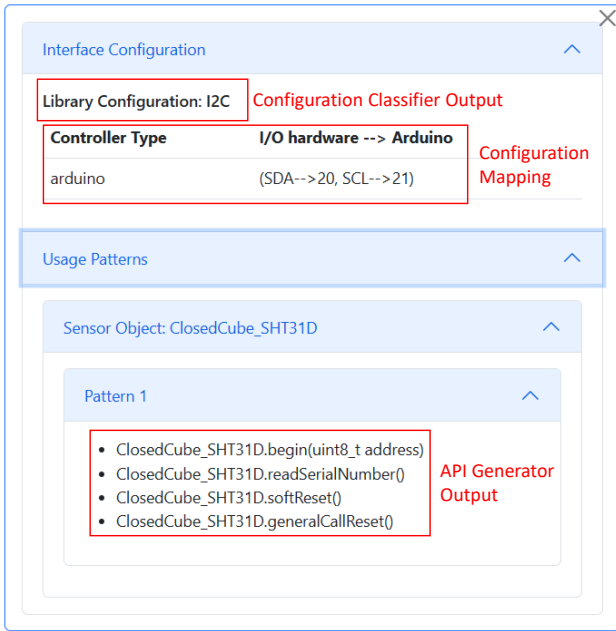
Interface Configuration

Library Configuration: I2C

Configuration Classifier Output

| Controller Type | I/O hardware --> Arduino |
|---|---|
| arduino | (SDA-->20, SCL-->21) |

Configuration Mapping

Usage Patterns

Sensor Object: ClosedCube_SHT31D

Pattern 1

- ClosedCube_SHT31D.begin(uint8_t address)
- ClosedCube_SHT31D.readSerialNumber()
- ClosedCube_SHT31D.softReset()
- ClosedCube_SHT31D.generalCallReset()

API Generator Output